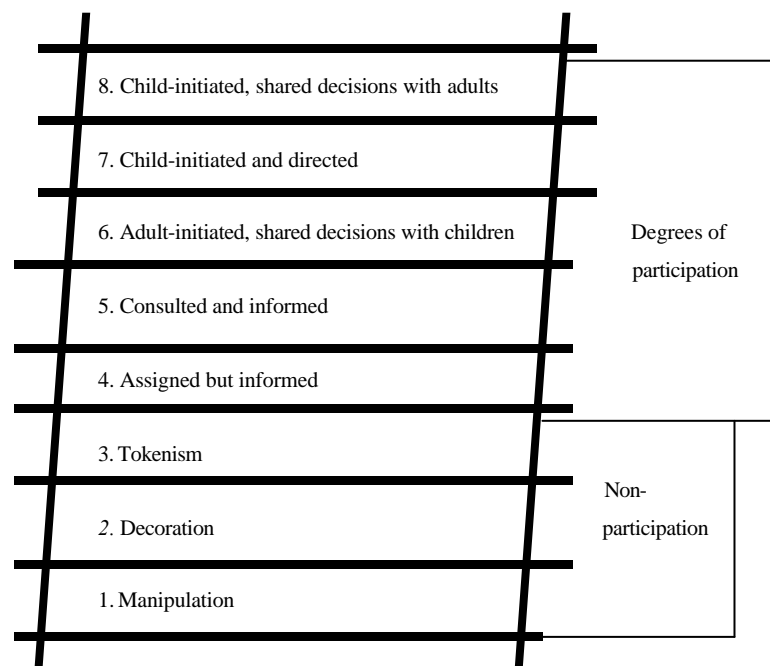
8. Child-initiated, shared decisions with adults

7. Child-initiated and directed

6. Adult-initiated, shared decisions with children

5. Consulted and informed

4. Assigned but informed

3. Tokenism

2. Decoration

1. Manipulation

Degrees of participation

Non-participation